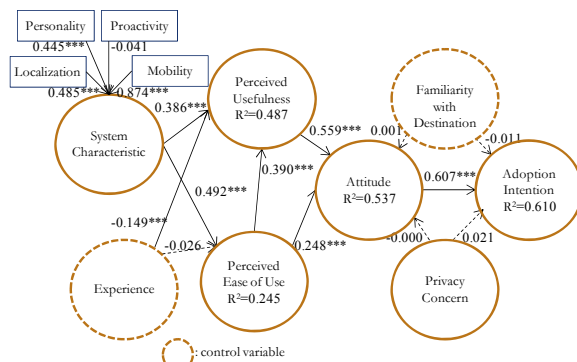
Personality

Proactivity

0.445***

-0.041

Localization

Mobility

0.485***

0.874***

0.386***

System Characteristic

Perceived Usefulness $R^2$=0.487

Familiarity with Destination

0.559***

0.001

-0.011

0.492***

0.390***

Attitude $R^2$=0.537

0.607***

Adoption Intention $R^2$=0.610

-0.149***

-0.026

0.248***

-0.000

0.021

Experience

Perceived Ease of Use $R^2$=0.245

Privacy Concern

: control variable